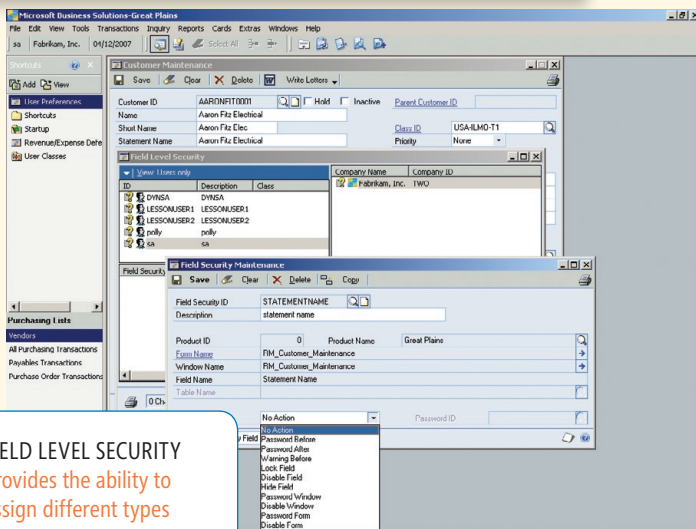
Microsoft Business Solutions-Great Plains

File Edit View Tools Transactions Inquiry Reports Cards Extras Windows Help

sa Fabrikam, Inc. 04/12/2007

Select All

Shortcuts

Add View

User Preferences
Shortcuts
Startup
Revenue/Expense Defe
User Classes

Purchasing Lists

Vendors
All Purchasing Transactions
Payables Transactions
Purchase Order Transactions

Customer Maintenance

Save Clear Delete Write Letters

Customer ID AARONFIT0001 Hold Inactive Parent Customer ID
Name Aaron Fitz Electrical
Short Name Aaron Fitz Elec Class ID USA-ILMO-T1
Statement Name Aaron Fitz Electrical Priority None

Field Level Security

View: Users only

| ID | Description | Class |
|---|---|---|
| DYNSA | DYNSA | |
| LESSONUSER1 | LESSONUSER1 | |
| LESSONUSER2 | LESSONUSER2 | |
| polly | polly | |
| sa | sa | |

| Company Name | Company ID |
|---|---|
| Fabrikam, Inc. | TWO |

Field Security

0 Ch

Field Security Maintenance

Save Clear Delete Copy

Field Security ID STATEMENTNAME
Description statement name

Product ID 0 Product Name Great Plains
Form Name RM_Customer_Maintenance
Window Name RM_Customer_Maintenance
Field Name Statement Name
Table Name

Field No Action Password ID

No Action
Password Before
Password After
Warning Before
Lock Field
Disable Field
Hide Field
Password Window
Disable Window
Password Form
Disable Form

ELD LEVEL SECURITY
rovides the ability to
ssign different types